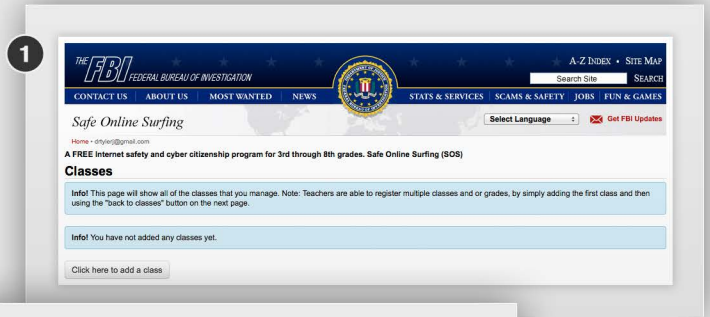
1

THE FBI FEDERAL BUREAU OF INVESTIGATION

A-Z INDEX • SITE MAP

Search Site SEARCH

CONTACT US | ABOUT US | MOST WANTED | NEWS | STATS & SERVICES | SCAMS & SAFETY | JOBS | FUN & GAMES

Safe Online Surfing

Select Language

Get FBI Updates

Home - drtylerj@gmail.com

A FREE Internet safety and cyber citizenship program for 3rd through 8th grades. Safe Online Surfing (SOS)

Classes

Info! This page will show all of the classes that you manage. Note: Teachers are able to register multiple classes and or grades, by simply adding the first class and then using the "back to classes" button on the next page.

Info! You have not added any classes yet.

Click here to add a class